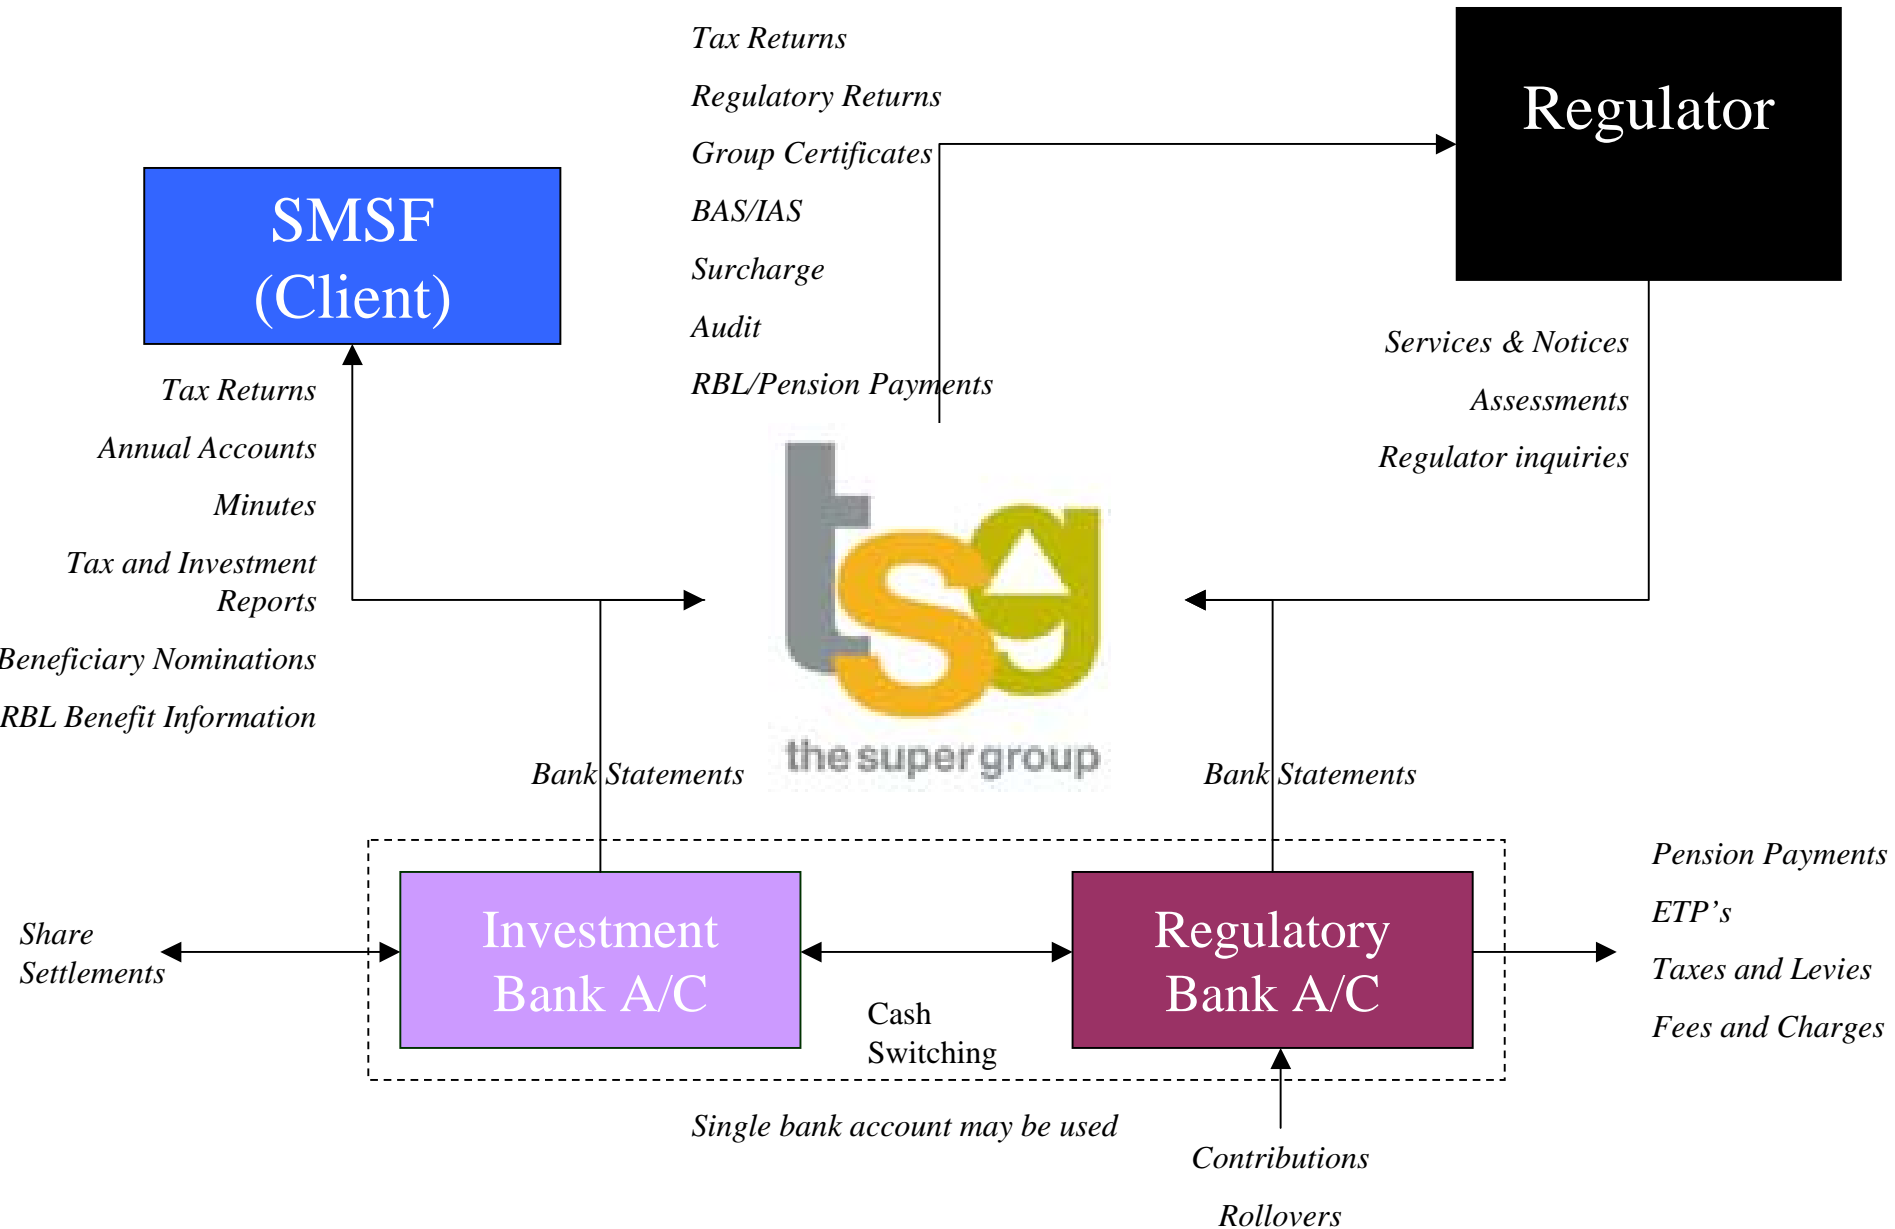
Tax Returns
Regulatory Returns
Group Certificates
BAS/IAS
Surcharge
Audit
RBL/Pension Payments

Regulator

SMSF (Client)

Tax Returns
Annual Accounts
Minutes
Tax and Investment Reports
Beneficiary Nominations
RBL Benefit Information

Services & Notices
Assessments
Regulator inquiries

tsg
the super group

Bank Statements

Bank Statements

Pension Payments
ETP's
Taxes and Levies
Fees and Charges

Share Settlements

Investment Bank A/C

Regulatory Bank A/C

Cash Switching

Single bank account may be used

Contributions
Rollovers